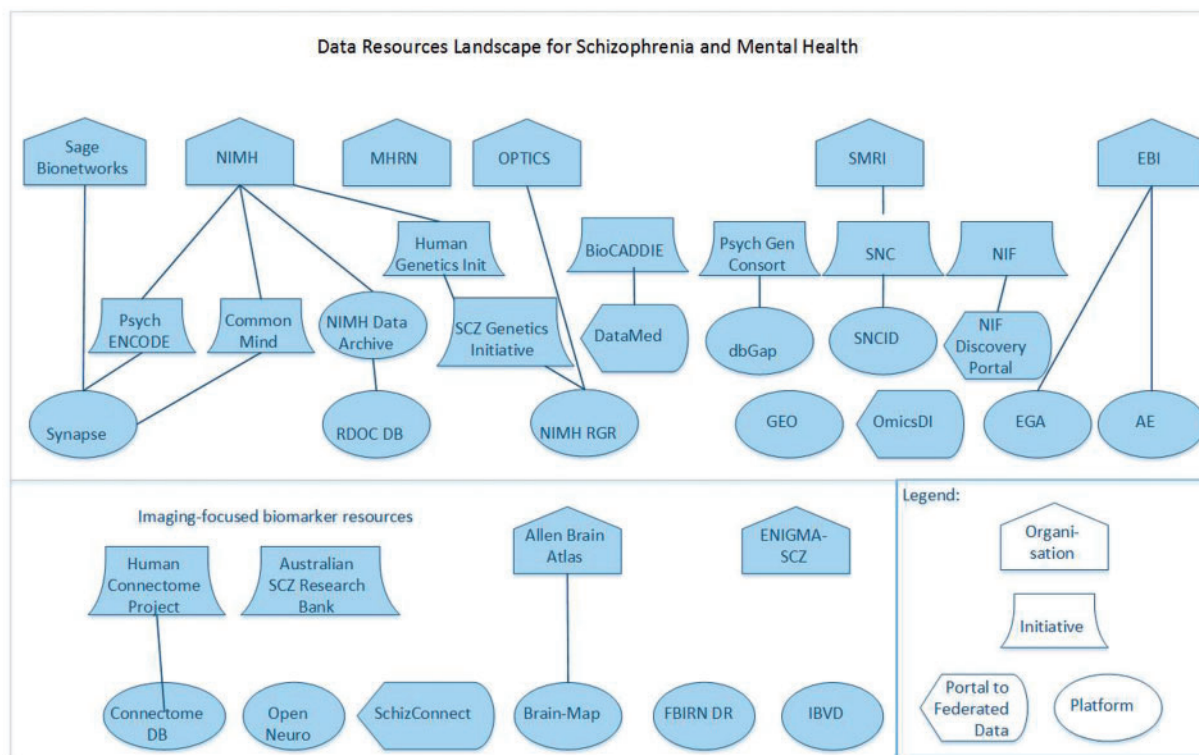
Data Resources Landscape for Schizophrenia and Mental Health

Sage Bionetworks

NIMH

MHRN

OPTICS

SMRI

EBI

Human Genetics Init

BioCADDIE

Psych Gen Consort

SNC

NIF

Psych ENCODE

Common Mind

NIMH Data Archive

SCZ Genetics Initiative

DataMed

dbGap

SNCID

NIF Discovery Portal

Synapse

RDOC DB

NIMH RGR

GEO

OmicsDI

EGA

AE

Imaging-focused biomarker resources

Human Connectome Project

Australian SCZ Research Bank

Allen Brain Atlas

ENIGMA-SCZ

Connectome DB

Open Neuro

SchizConnect

Brain-Map

FBIRN DR

IBVD

Legend:

Organi-sation

Initiative

Portal to Federated Data

Platform